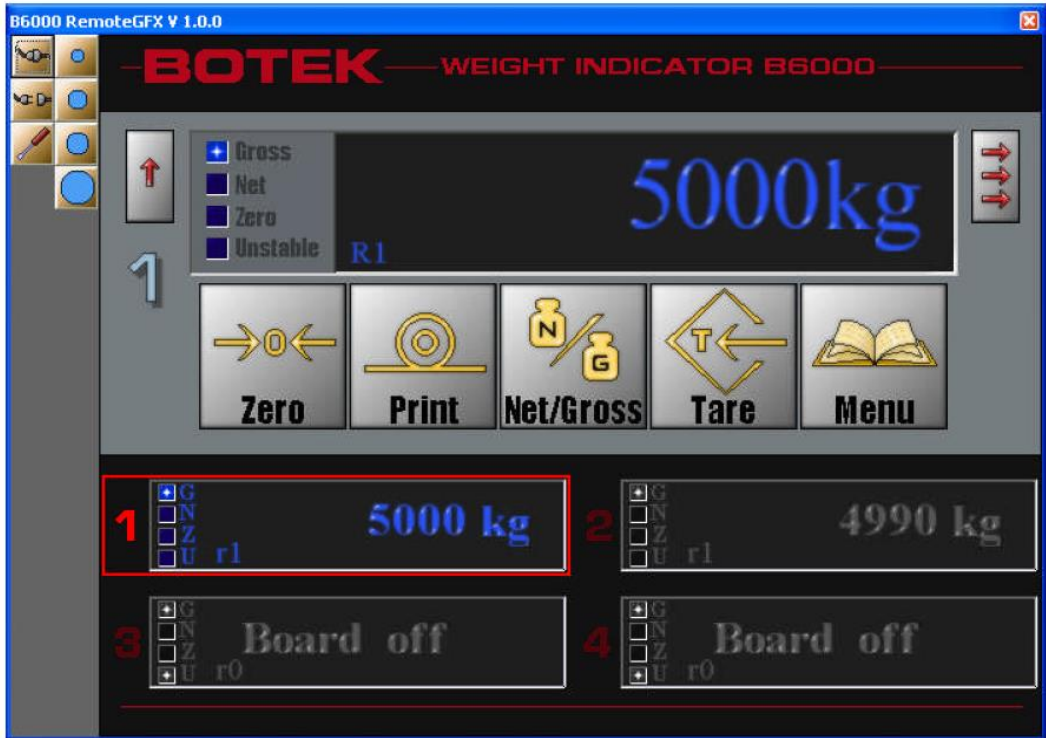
B6000 RemoteGFX V 1.0.0

BOTEK WEIGHT INDICATOR B6000

Gross
Net
Zero
Unstable
R1
5000kg

1

Zero
Print
N
G
Net/Gross
T
Tare
Menu

1
G
N
Z
U
r1
5000 kg

2
G
N
Z
U
r1
4990 kg

3
G
N
Z
U
r0
Board off

4
G
N
Z
U
r0
Board off